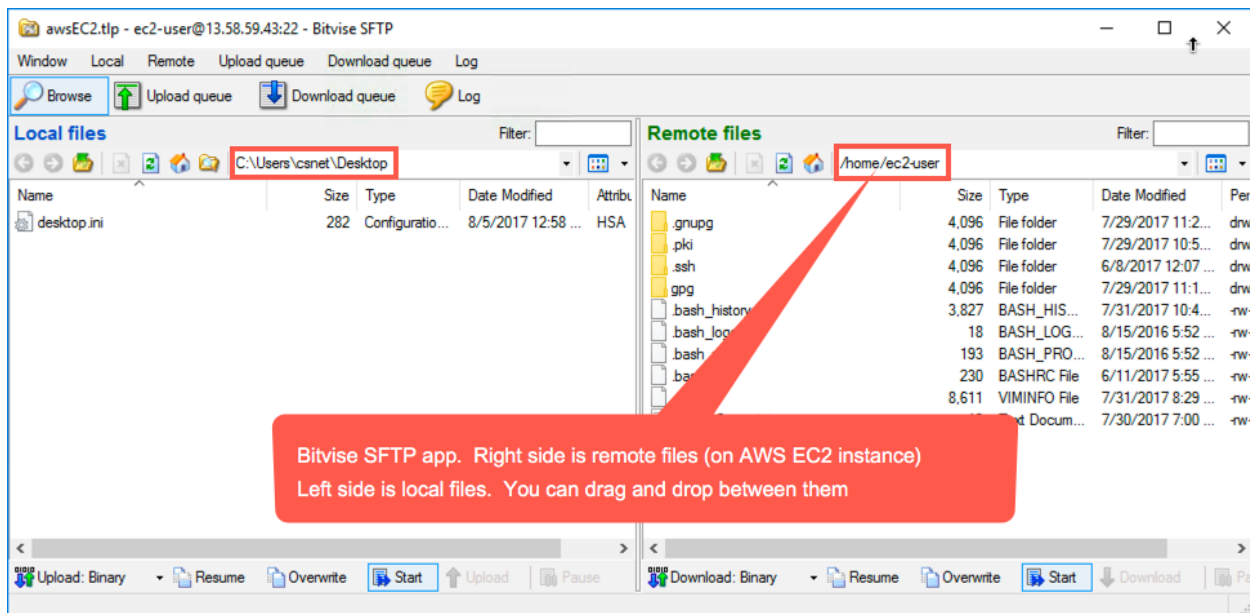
awsEC2.tlp - ec2-user@13.58.59.43:22 - Bitvise SFTP

Window Local Remote Upload queue Download queue Log

Browse Upload queue Download queue Log

Local files

Filter:

C:\Users\csnet\Desktop

| Name | Size | Type | Date Modified | Attribu |
|---|---|---|---|---|
| desktop.ini | 282 | Configuratio... | 8/5/2017 12:58 ... | HSA |

Remote files

Filter:

/home/ec2-user

| Name | Size | Type | Date Modified | Per |
|---|---|---|---|---|
| .gnupg | 4,096 | File folder | 7/29/2017 11:2... | drw |
| .pki | 4,096 | File folder | 7/29/2017 10:5... | drw |
| .ssh | 4,096 | File folder | 6/8/2017 12:07 ... | drw |
| .gpg | 4,096 | File folder | 7/29/2017 11:1... | drw |
| .bash_history | 3,827 | BASH_HIS... | 7/31/2017 10:4... | -rw- |
| .bash_log | 18 | BASH_LOG... | 8/15/2016 5:52 ... | -rw- |
| .bash | 193 | BASH_PRO... | 8/15/2016 5:52 ... | -rw- |
| .bas | 230 | BASHRC File | 6/11/2017 5:55 ... | -rw- |
| | 8,611 | VIMINFO File | 7/31/2017 8:29 ... | -rw- |
| | | Text Docum... | 7/30/2017 7:00 ... | -rw- |

Bitvise SFTP app. Right side is remote files (on AWS EC2 instance)
Left side is local files. You can drag and drop between them

Upload: Binary Resume Overwrite Start Upload Pause

Download: Binary Resume Overwrite Start Download Pa